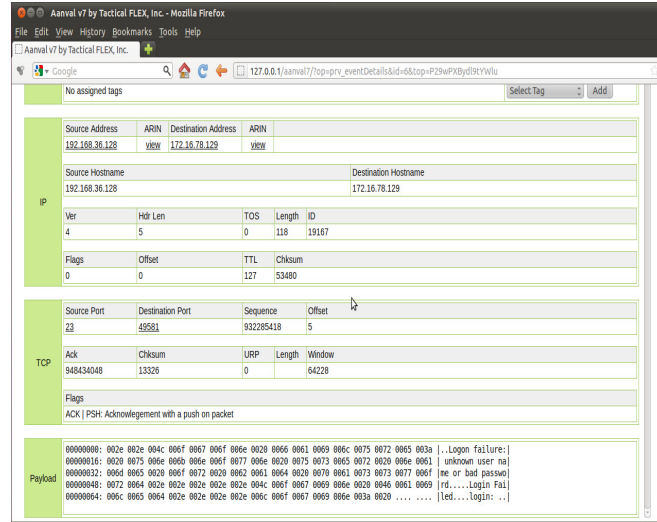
Aanval v7 by Tactical FLEX, Inc. - Mozilla Firefox

File Edit View History Bookmarks Tools Help

Aanval v7 by Tactical FLEX, Inc.

Google

127.0.0.1/aanval7/?op=prv_eventDetails&id=6&top=P29wPXBydl9tYWlu

No assigned tags

Select Tag

Add

IP

| Source Address | ARIN | Destination Address | ARIN |
|---|---|---|---|
| 192.168.36.128 | view | 172.16.78.129 | view |

| Source Hostname | Destination Hostname |
|---|---|
| 192.168.36.128 | 172.16.78.129 |

| Ver | Hdr Len | TOS | Length | ID |
|---|---|---|---|---|
| 4 | 5 | 0 | 118 | 19167 |

| Flags | Offset | TTL | Chksum |
|---|---|---|---|
| 0 | 0 | 127 | 53480 |

TCP

| Source Port | Destination Port | Sequence | Offset |
|---|---|---|---|
| 23 | 49581 | 932285418 | 5 |

| Ack | Chksum | URP | Length | Window |
|---|---|---|---|---|
| 948434048 | 13326 | 0 | | 64228 |

Flags

ACK | PSH: Acknowlegement with a push on packet

Payload

00000000: 002e 002e 004c 006f 0067 006f 006e 0020 0066 0061 0069 006c 0075 0072 0065 003a |..Logon failure:|
00000016: 0020 0075 006e 006b 006e 006f 0077 006e 0020 0075 0073 0065 0072 0020 006e 0061 | unknown user na|
00000032: 006d 0065 0020 006f 0072 0020 0062 0061 0064 0020 0070 0061 0073 0073 0077 006f |me or bad passwo|
00000048: 0072 0064 002e 002e 002e 002e 002e 004c 006f 0067 0069 006e 0020 0046 0061 0069 |rd.....Login Fai|
00000064: 006c 0065 0064 002e 002e 002e 002e 006c 006f 0067 0069 006e 003a 0020 .... .... |led.....login: ..|